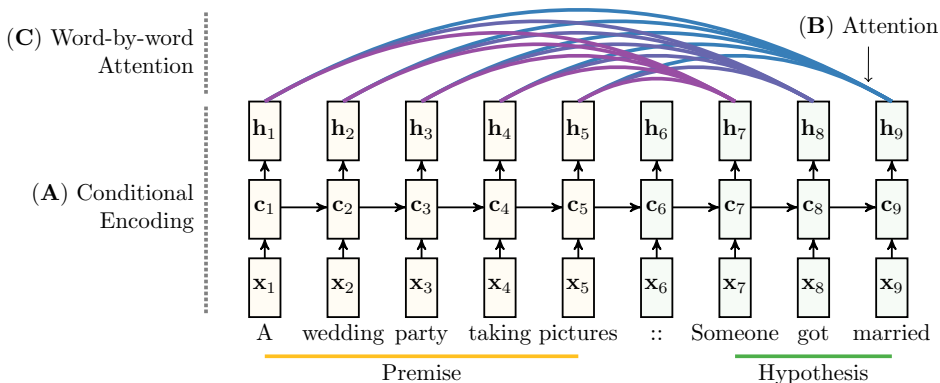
(**C**) Word-by-word Attention

(**B**) Attention

$\mathbf{h}_1$ $\mathbf{h}_2$ $\mathbf{h}_3$ $\mathbf{h}_4$ $\mathbf{h}_5$ $\mathbf{h}_6$ $\mathbf{h}_7$ $\mathbf{h}_8$ $\mathbf{h}_9$

(**A**) Conditional Encoding

$\mathbf{c}_1$ $\mathbf{c}_2$ $\mathbf{c}_3$ $\mathbf{c}_4$ $\mathbf{c}_5$ $\mathbf{c}_6$ $\mathbf{c}_7$ $\mathbf{c}_8$ $\mathbf{c}_9$

$\mathbf{x}_1$ $\mathbf{x}_2$ $\mathbf{x}_3$ $\mathbf{x}_4$ $\mathbf{x}_5$ $\mathbf{x}_6$ $\mathbf{x}_7$ $\mathbf{x}_8$ $\mathbf{x}_9$

A wedding party taking pictures :: Someone got married

Premise

Hypothesis